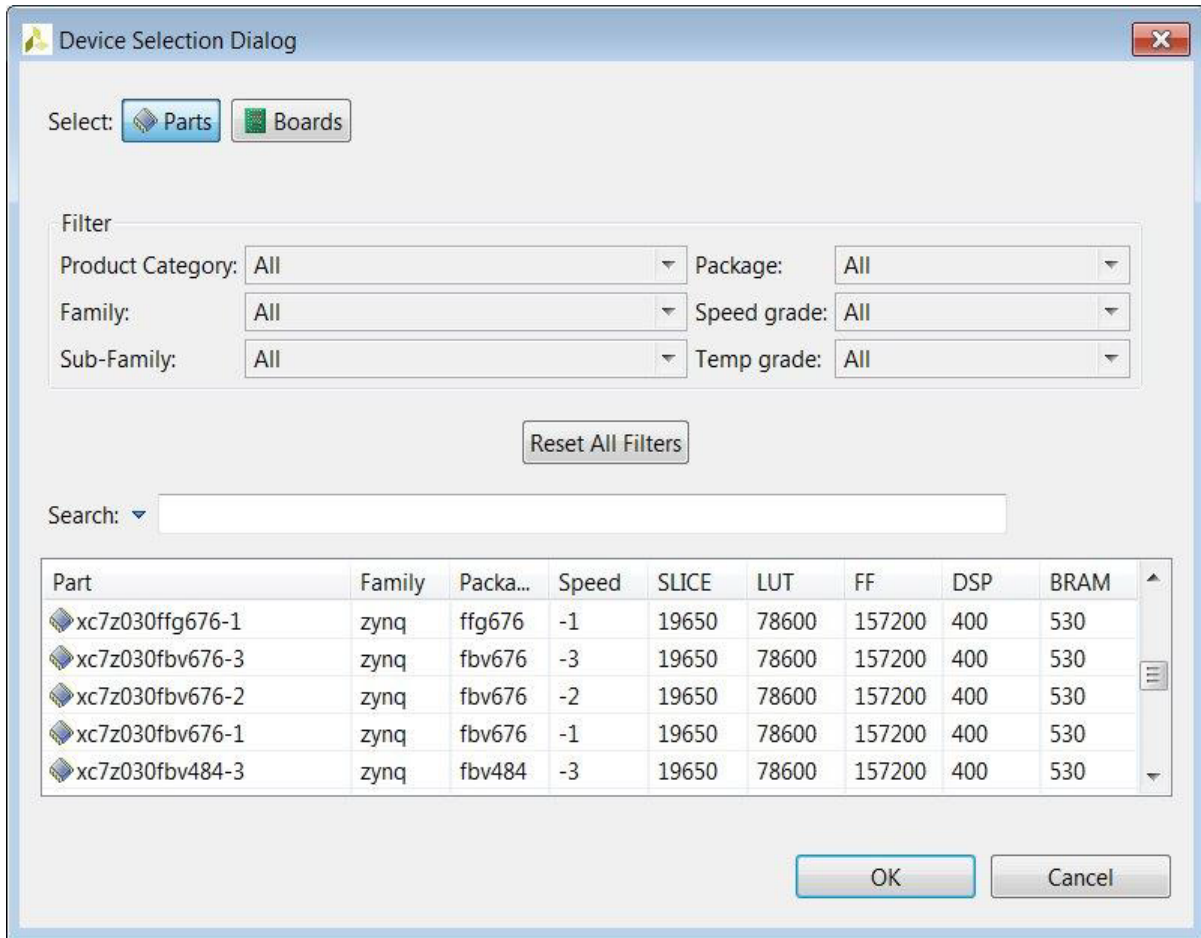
Device Selection Dialog

Select: Parts Boards

Filter

Product Category: All

Package: All

Family: All

Speed grade: All

Sub-Family: All

Temp grade: All

Reset All Filters

Search:

| Part | Family | Packa... | Speed | SLICE | LUT | FF | DSP | BRAM |
|---|---|---|---|---|---|---|---|---|
| xc7z030ffg676-1 | zynq | ffg676 | -1 | 19650 | 78600 | 157200 | 400 | 530 |
| xc7z030fbv676-3 | zynq | fbv676 | -3 | 19650 | 78600 | 157200 | 400 | 530 |
| xc7z030fbv676-2 | zynq | fbv676 | -2 | 19650 | 78600 | 157200 | 400 | 530 |
| xc7z030fbv676-1 | zynq | fbv676 | -1 | 19650 | 78600 | 157200 | 400 | 530 |
| xc7z030fbv484-3 | zynq | fbv484 | -3 | 19650 | 78600 | 157200 | 400 | 530 |

OK

Cancel